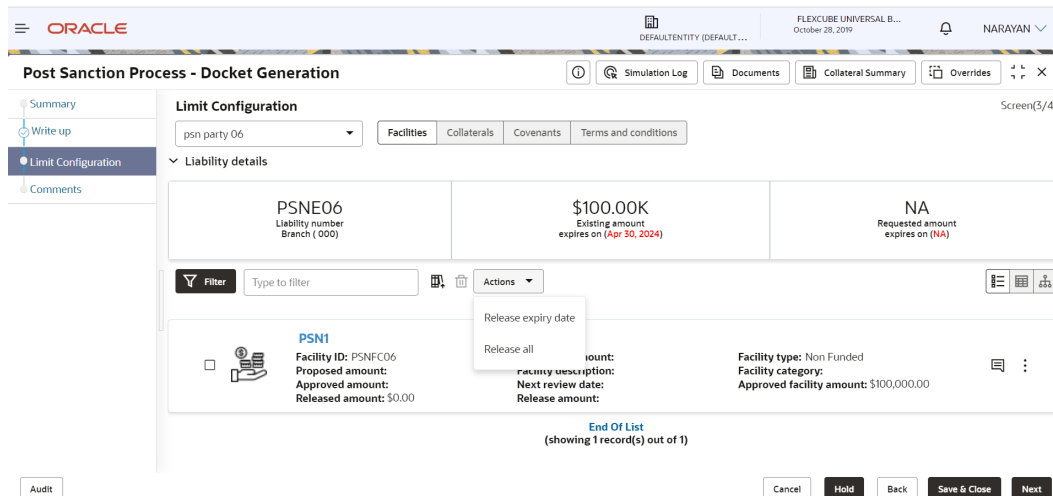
ORACLE

DEFAULTENTITY (DEFAULT...

FLEXCUBE UNIVERSAL B...
October 28, 2019

NARAYAN

Post Sanction Process - Docket Generation

Simulation Log

Documents

Collateral Summary

Overrides

Summary

Write up

Limit Configuration

Comments

Limit Configuration

Screen(3/4

psn party 06

Facilities

Collaterals

Covenants

Terms and conditions

Liability details

PSNE06
Liability number
Branch ( 000)

$100.00K
Existing amount
expires on (Apr 30, 2024)

NA
Requested amount
expires on (NA)

Filter

Type to filter

Actions

Release expiry date

Release all

PSN1

Facility ID: PSNFC06
Proposed amount:
Approved amount:
Released amount: $0.00

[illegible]ount:
Facility description:
Next review date:
Release amount:

Facility type: Non Funded
Facility category:
Approved facility amount: $100,000.00

End Of List
(showing 1 record(s) out of 1)

Audit

Cancel

Hold

Back

Save & Close

Next